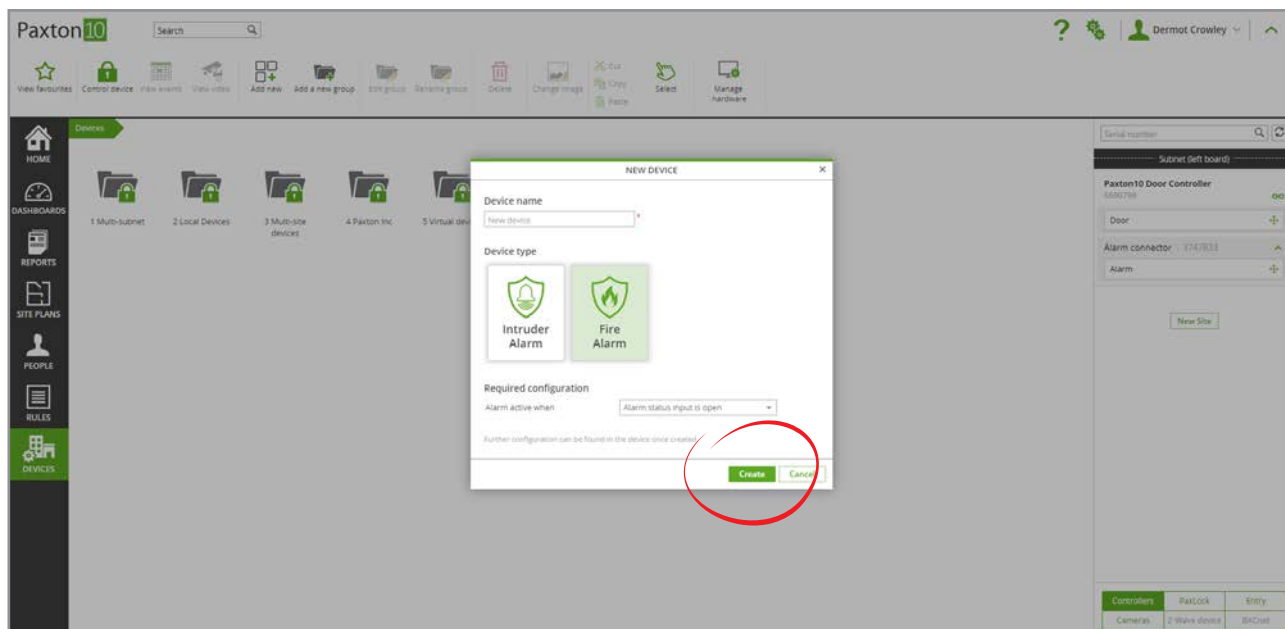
Paxton10

Search

Dermot Crowley

View favourites
Control device
View events
View video
Add new
Add a new group
Edit group
Rename group
Delete
Change image
Cut
Copy
Paste
Select
Manage hardware

HOME
DASHBOARDS
REPORTS
SITE PLANS
PEOPLE
RULES
DEVICES

Devices

1 Multi-subnet
2 Local Devices
3 Multi-site devices
4 Paxton Inc
5 Virtual dev

NEW DEVICE

Device name

New device

Device type

Intruder Alarm

Fire Alarm

Required configuration

Alarm active when

Alarm status input is open

Further configuration can be found in the device once created

Create
Cancel

Serial number

Subnet (left board)

Paxton10 Door Controller
6680799

Door

Alarm connector 3747833

Alarm

New Site

Controllers
PaxLock
Entry
Cameras
Z-Wave device
BACnet